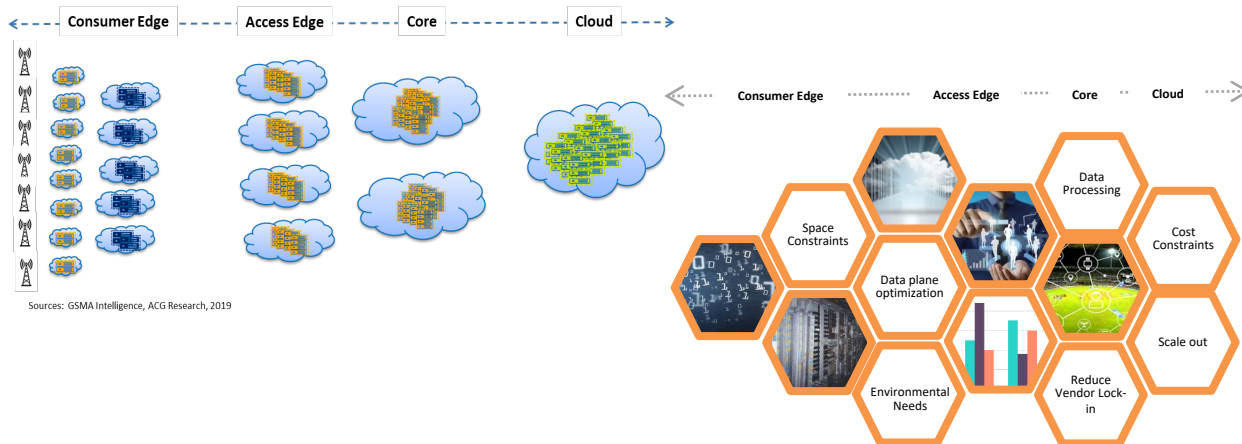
Consumer Edge
Access Edge
Core
Cloud

Sources: GSMA Intelligence, ACG Research, 2019

Consumer Edge
Access Edge
Core
Cloud

Data Processing

Space Constraints

Cost Constraints

Data plane optimization

Scale out

Environmental Needs

Reduce Vendor Lock-in